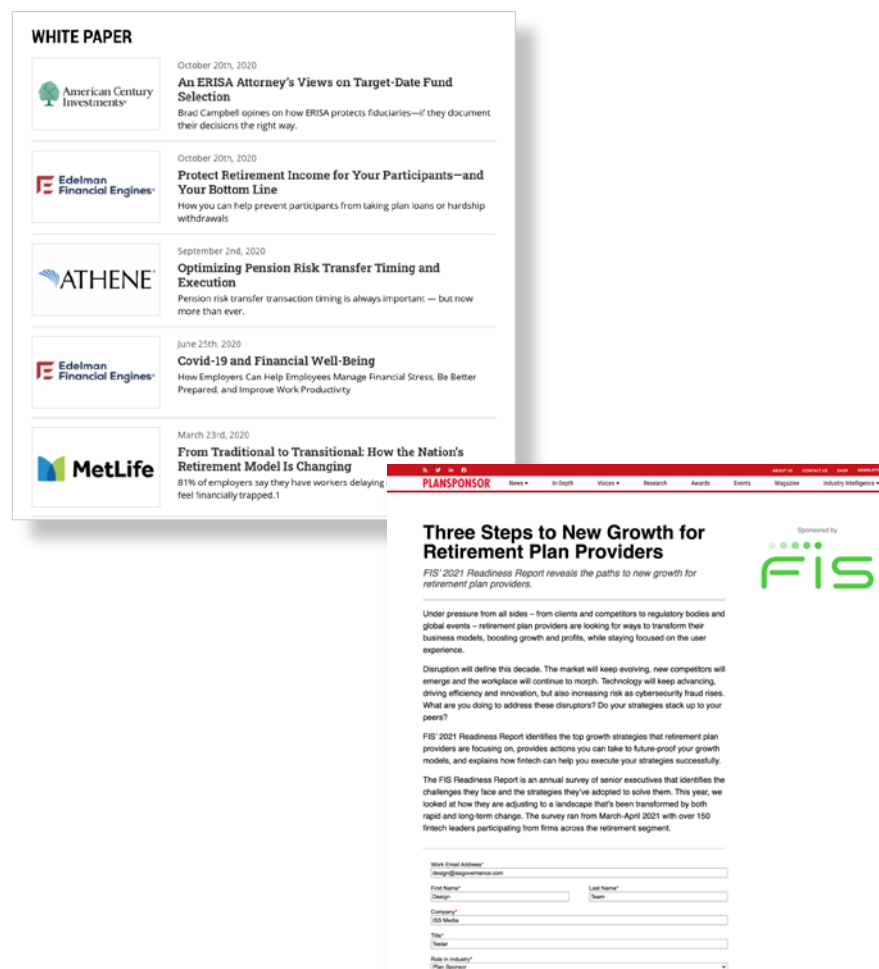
WHITE PAPER

American Century Investments®

October 20th, 2020

An ERISA Attorney's Views on Target-Date Fund Selection

Brad Campbell opines on how ERISA protects fiduciaries—if they document their decisions the right way.

Edelman Financial Engines®

October 20th, 2020

Protect Retirement Income for Your Participants—and Your Bottom Line

How you can help prevent participants from taking plan loans or hardship withdrawals

ATHENE

September 2nd, 2020

Optimizing Pension Risk Transfer Timing and Execution

Pension risk transfer transaction timing is always important — but now more than ever.

Edelman Financial Engines®

June 25th, 2020

Covid-19 and Financial Well-Being

How Employers Can Help Employees Manage Financial Stress, Be Better Prepared, and Improve Work Productivity

MetLife

March 23rd, 2020

From Traditional to Transitional: How the Nation's Retirement Model Is Changing

81% of employers say they have workers delaying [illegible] feel financially trapped.1

ABOUT US CONTACT US SHOP NEWSLETT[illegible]

PLANSPONSOR News ▾ In-Depth Voices ▾ Research Awards Events Magazine Industry Intelligence ▾

Three Steps to New Growth for Retirement Plan Providers

FIS' 2021 Readiness Report reveals the paths to new growth for retirement plan providers.

Sponsored by

FIS

Under pressure from all sides – from clients and competitors to regulatory bodies and global events – retirement plan providers are looking for ways to transform their business models, boosting growth and profits, while staying focused on the user experience.

Disruption will define this decade. The market will keep evolving, new competitors will emerge and the workplace will continue to morph. Technology will keep advancing, driving efficiency and innovation, but also increasing risk as cybersecurity fraud rises. What are you doing to address these disruptors? Do your strategies stack up to your peers?

FIS' 2021 Readiness Report identifies the top growth strategies that retirement plan providers are focusing on, provides actions you can take to future-proof your growth models, and explains how fintech can help you execute your strategies successfully.

The FIS Readiness Report is an annual survey of senior executives that identifies the challenges they face and the strategies they've adopted to solve them. This year, we looked at how they are adjusting to a landscape that's been transformed by both rapid and long-term change. The survey ran from March-April 2021 with over 150 fintech leaders participating from firms across the retirement segment.

Work Email Address*
design@issgovernance.com

First Name*
Design

Last Name*
Team

Company*
ISS Media

Title*
Tester

Role in Industry*
Plan Sponsor